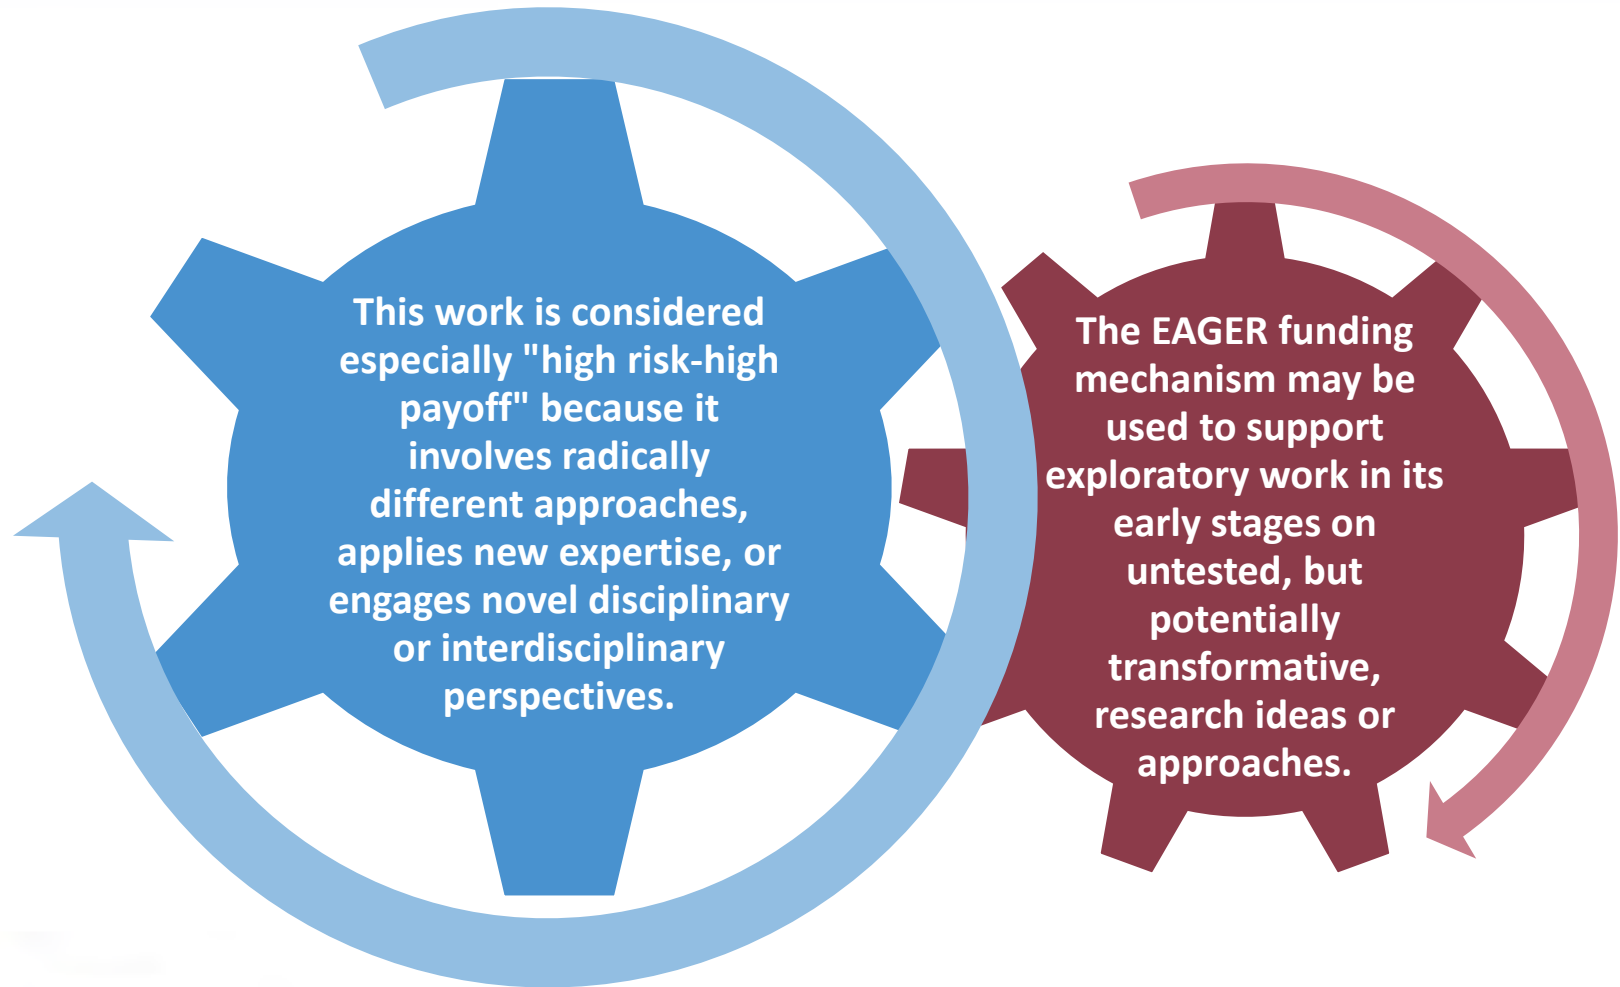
This work is considered especially "high risk-high payoff" because it involves radically different approaches, applies new expertise, or engages novel disciplinary or interdisciplinary perspectives.

The EAGER funding mechanism may be used to support exploratory work in its early stages on untested, but potentially transformative, research ideas or approaches.